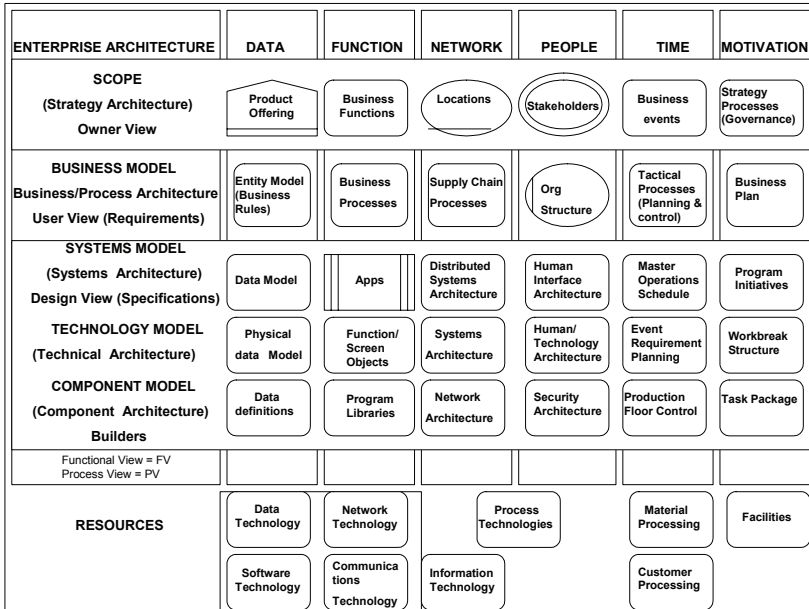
| ENTERPRISE ARCHITECTURE | DATA | FUNCTION | NETWORK | PEOPLE | TIME | MOTIVATION |
|---|---|---|---|---|---|---|
| SCOPE (Strategy Architecture) Owner View | Product Offering | Business Functions | Locations | Stakeholders | Business events | Strategy Processes (Governance) |
| BUSINESS MODEL Business/Process Architecture User View (Requirements) | Entity Model (Business Rules) | Business Processes | Supply Chain Processes | Org Structure | Tactical Processes (Planning & control) | Business Plan |
| SYSTEMS MODEL (Systems Architecture) Design View (Specifications) | Data Model | Apps | Distributed Systems Architecture | Human Interface Architecture | Master Operations Schedule | Program Initiatives |
| TECHNOLOGY MODEL (Technical Architecture) | Physical data Model | Function/ Screen Objects | Systems Architecture | Human/ Technology Architecture | Event Requirement Planning | Workbreak Structure |
| COMPONENT MODEL (Component Architecture) Builders | Data definitions | Program Libraries | Network Architecture | Security Architecture | Production Floor Control | Task Package |
| Functional View = FV Process View = PV | | | | | | |
| RESOURCES | Data Technology | Network Technology | Process Technologies | | Material Processing | Facilities |
| | Software Technology | Communications Technology | Information Technology | | Customer Processing | |